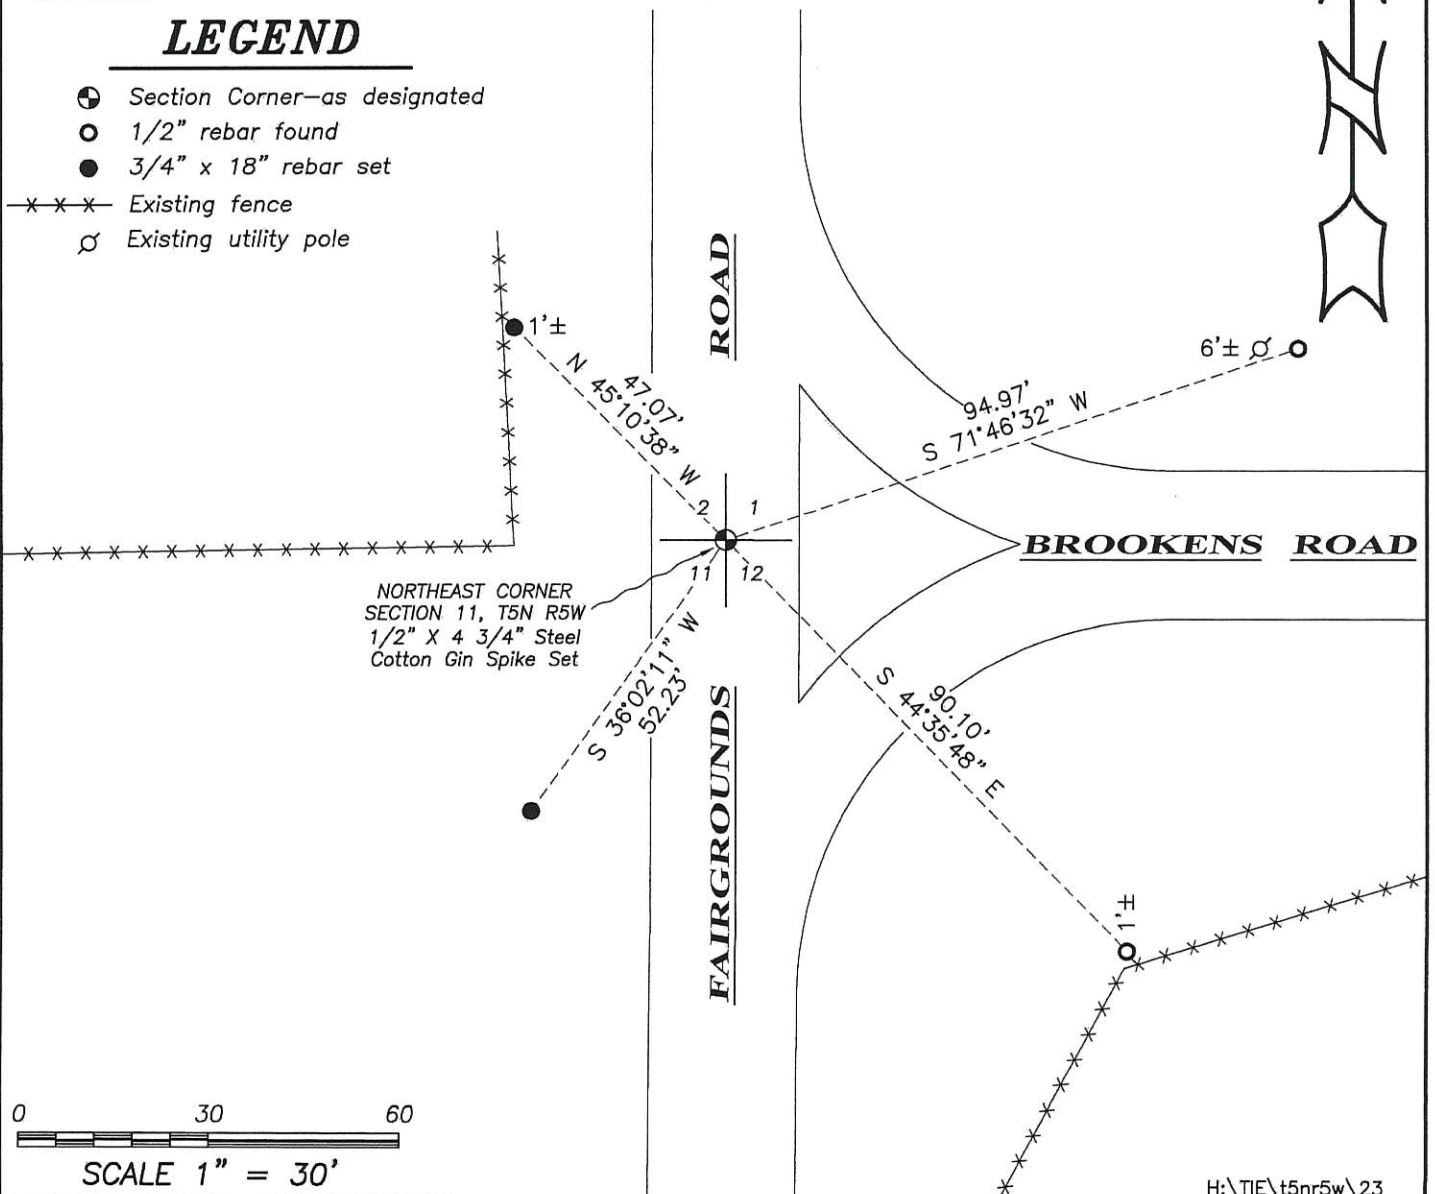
LEGEND

Section Corner—as designated
1/2" rebar found
3/4" x 18" rebar set
Existing fence
Existing utility pole

N

ROAD

FAIRGROUNDS

BROOKENS ROAD

1'±

47.07'
N 45°10'38" W

94.97'
S 71°46'32" W

6'±

2 1
11 12

NORTHEAST CORNER
SECTION 11, T5N R5W
1/2" X 4 3/4" Steel
Cotton Gin Spike Set

S 36°02'11" W
52.23'

90.10'
S 44°35'48" E

1'±

0 30 60
SCALE 1" = 30'

H:\TIE\t5nr5w\23